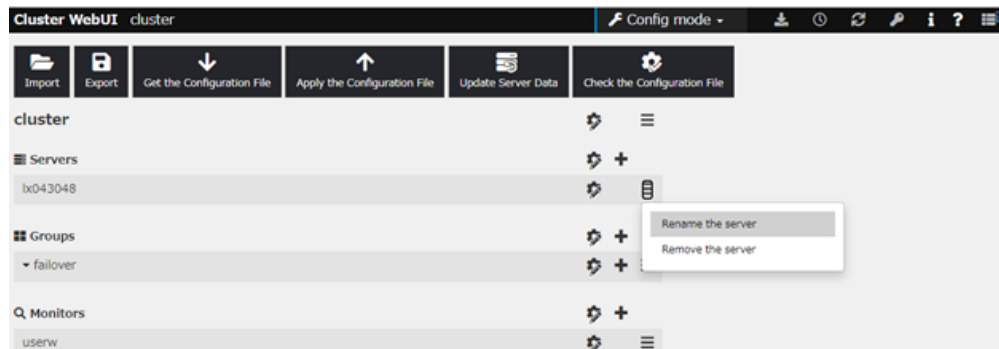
Cluster WebUI cluster

Config mode

Import Export Get the Configuration File Apply the Configuration File Update Server Data Check the Configuration File

cluster

Servers

lx043048

Rename the server
Remove the server

Groups

failover

Monitors

userw